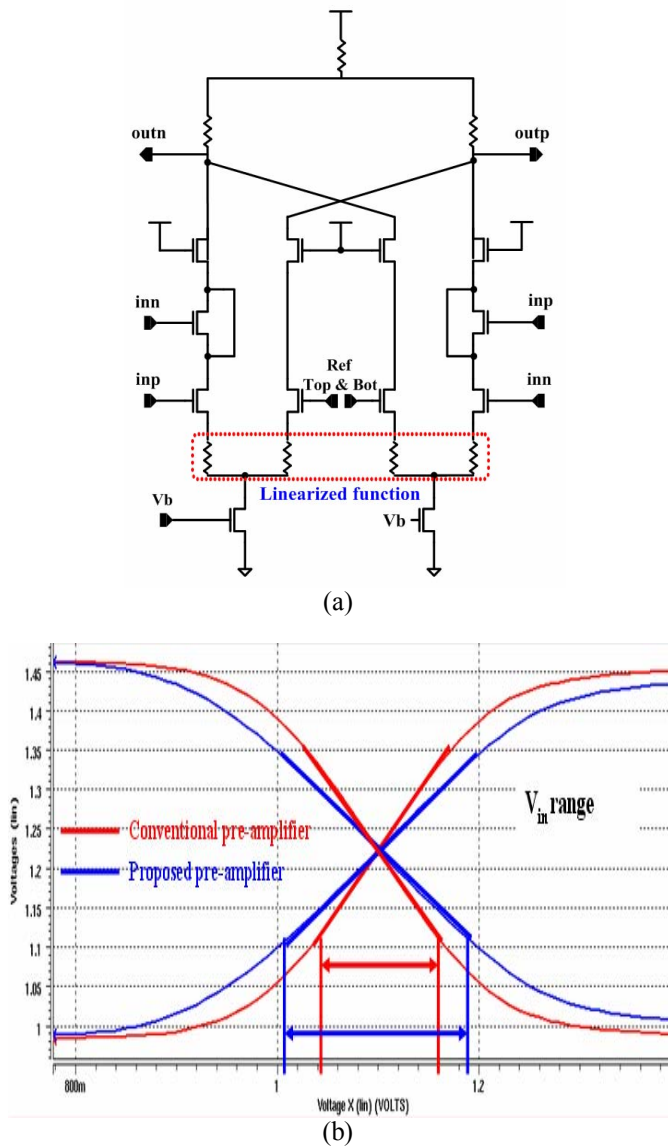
outn

outp

inn

inp

inp

inn

Ref
Top & Bot

Linearized function

Vb

Vb

(a)

1.45

1.4

1.35

1.3

1.25

1.2

1.15

1.1

1.05

1

Voltages (lin)

Conventional pre-amplifier

Proposed pre-amplifier

$V_{in}$ range

800m

1

1.2

Voltage X (lin) (VOLTS)

(b)